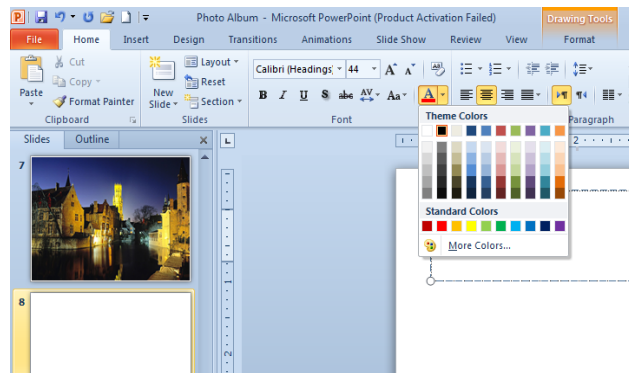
Photo Album - Microsoft PowerPoint (Product Activation Failed)
Drawing Tools
File
Home
Insert
Design
Transitions
Animations
Slide Show
Review
View
Format
Cut
Copy
Paste
Format Painter
Clipboard
New Slide
Layout
Reset
Section
Slides
Calibri (Headings)
44
Font
B
I
U
S
abc
AV
Aa
A
Paragraph
Slides
Outline
7
8
Theme Colors
Standard Colors
More Colors...